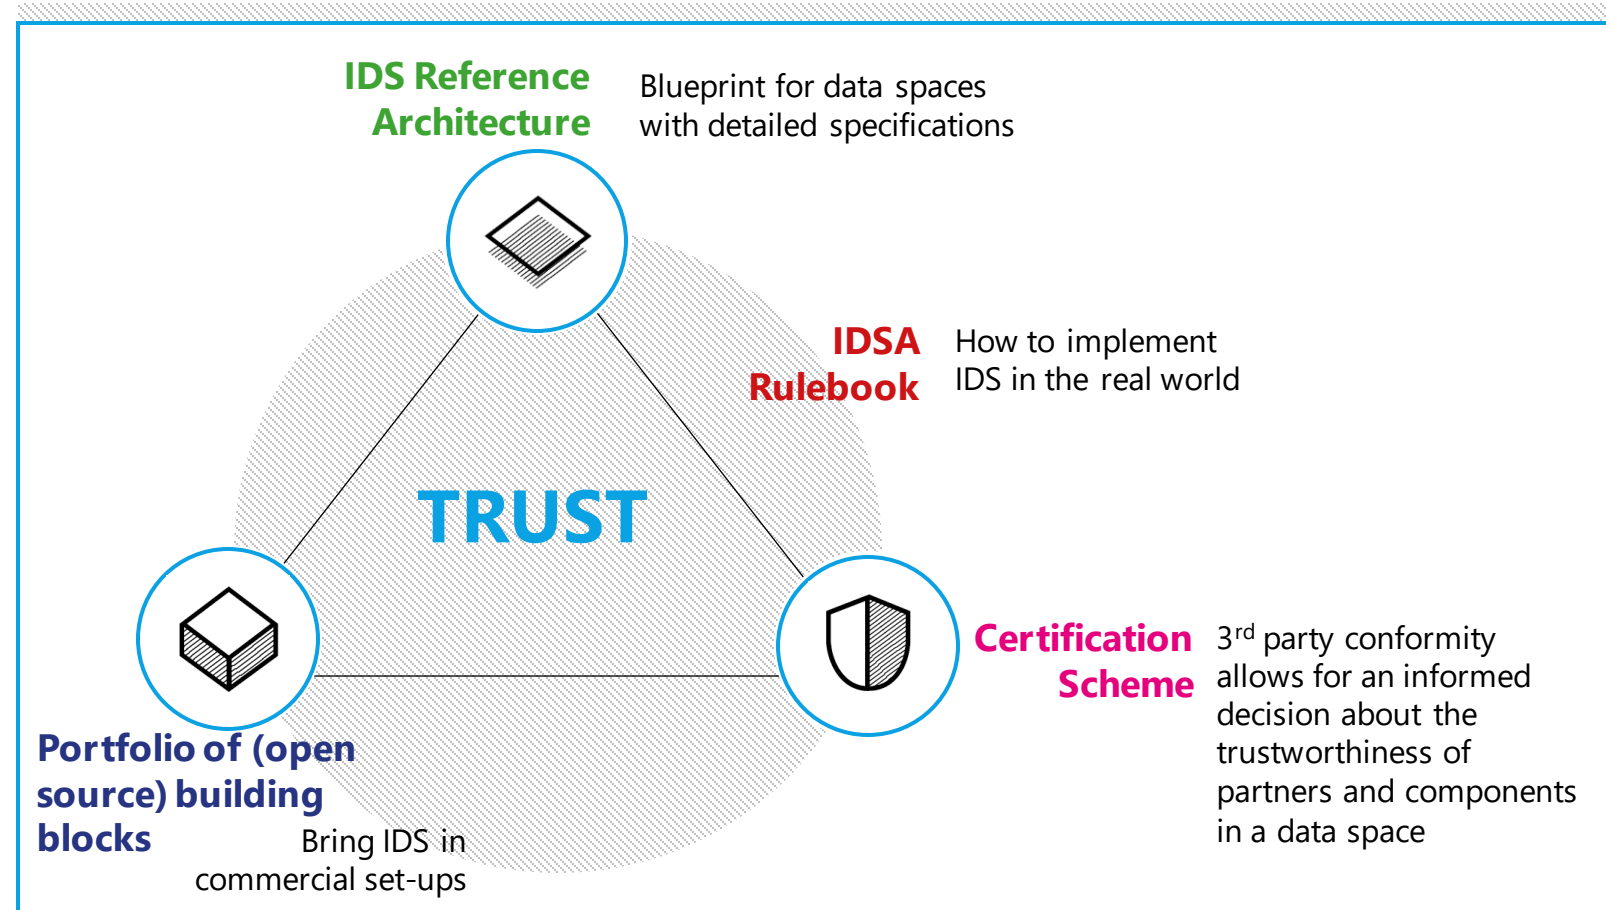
IDS Reference Architecture

Blueprint for data spaces with detailed specifications

IDSA Rulebook

How to implement IDS in the real world

TRUST

Certification Scheme

3$^{rd}$ party conformity allows for an informed decision about the trustworthiness of partners and components in a data space

Portfolio of (open source) building blocks

Bring IDS in commercial set-ups